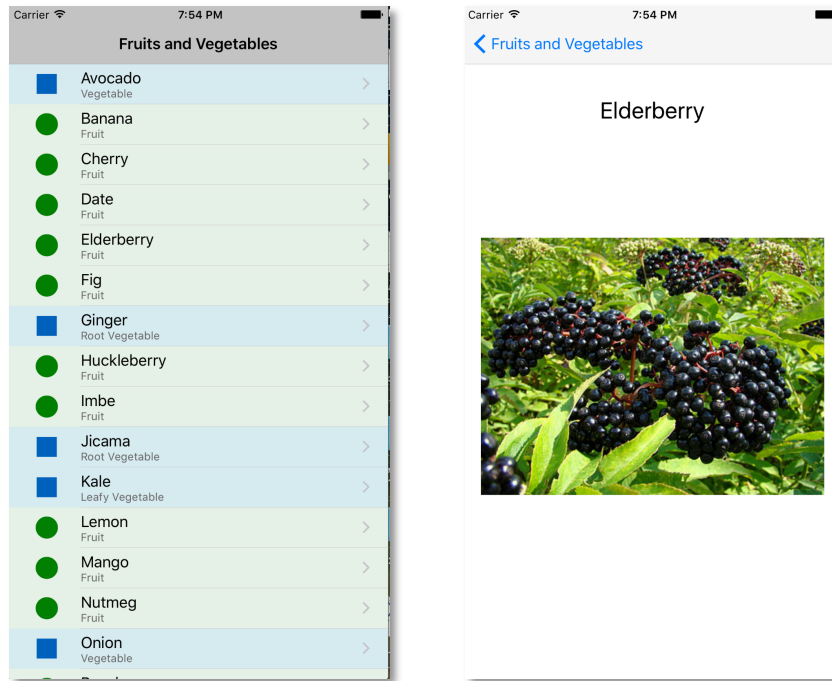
Carrier
7:54 PM

Fruits and Vegetables

Avocado
Vegetable

Banana
Fruit

Cherry
Fruit

Date
Fruit

Elderberry
Fruit

Fig
Fruit

Ginger
Root Vegetable

Huckleberry
Fruit

Imbe
Fruit

Jicama
Root Vegetable

Kale
Leafy Vegetable

Lemon
Fruit

Mango
Fruit

Nutmeg
Fruit

Onion
Vegetable

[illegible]

Carrier
7:54 PM

Fruits and Vegetables

Elderberry